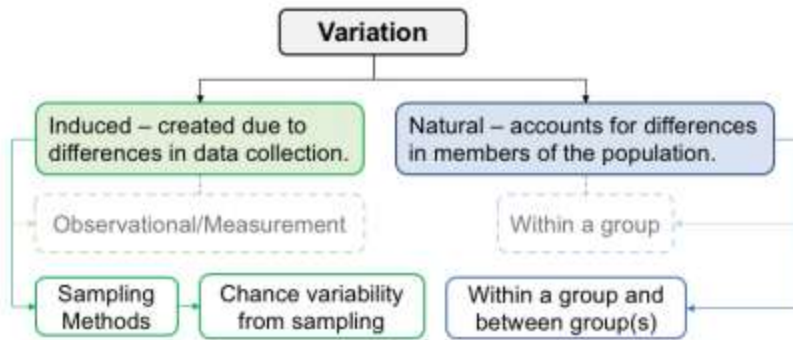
Variation

Induced – created due to differences in data collection.

Natural – accounts for differences in members of the population.

Observational/Measurement

Within a group

Sampling Methods

Chance variability from sampling

Within a group and between group(s)